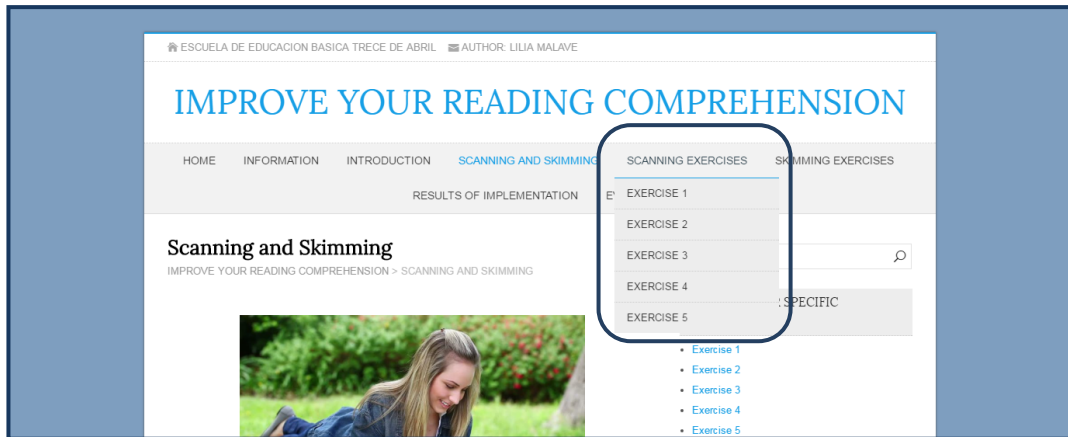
ESCUELA DE EDUCACION BASICA TRECE DE ABRIL AUTHOR: LILIA MALAVE

IMPROVE YOUR READING COMPREHENSION

HOME INFORMATION INTRODUCTION SCANNING AND SKIMMING SCANNING EXERCISES SKIMMING EXERCISES

RESULTS OF IMPLEMENTATION E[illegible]

EXERCISE 1
EXERCISE 2
EXERCISE 3
EXERCISE 4
EXERCISE 5

Scanning and Skimming

IMPROVE YOUR READING COMPREHENSION > SCANNING AND SKIMMING

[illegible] SPECIFIC

- Exercise 1
- Exercise 2
- Exercise 3
- Exercise 4
- Exercise 5